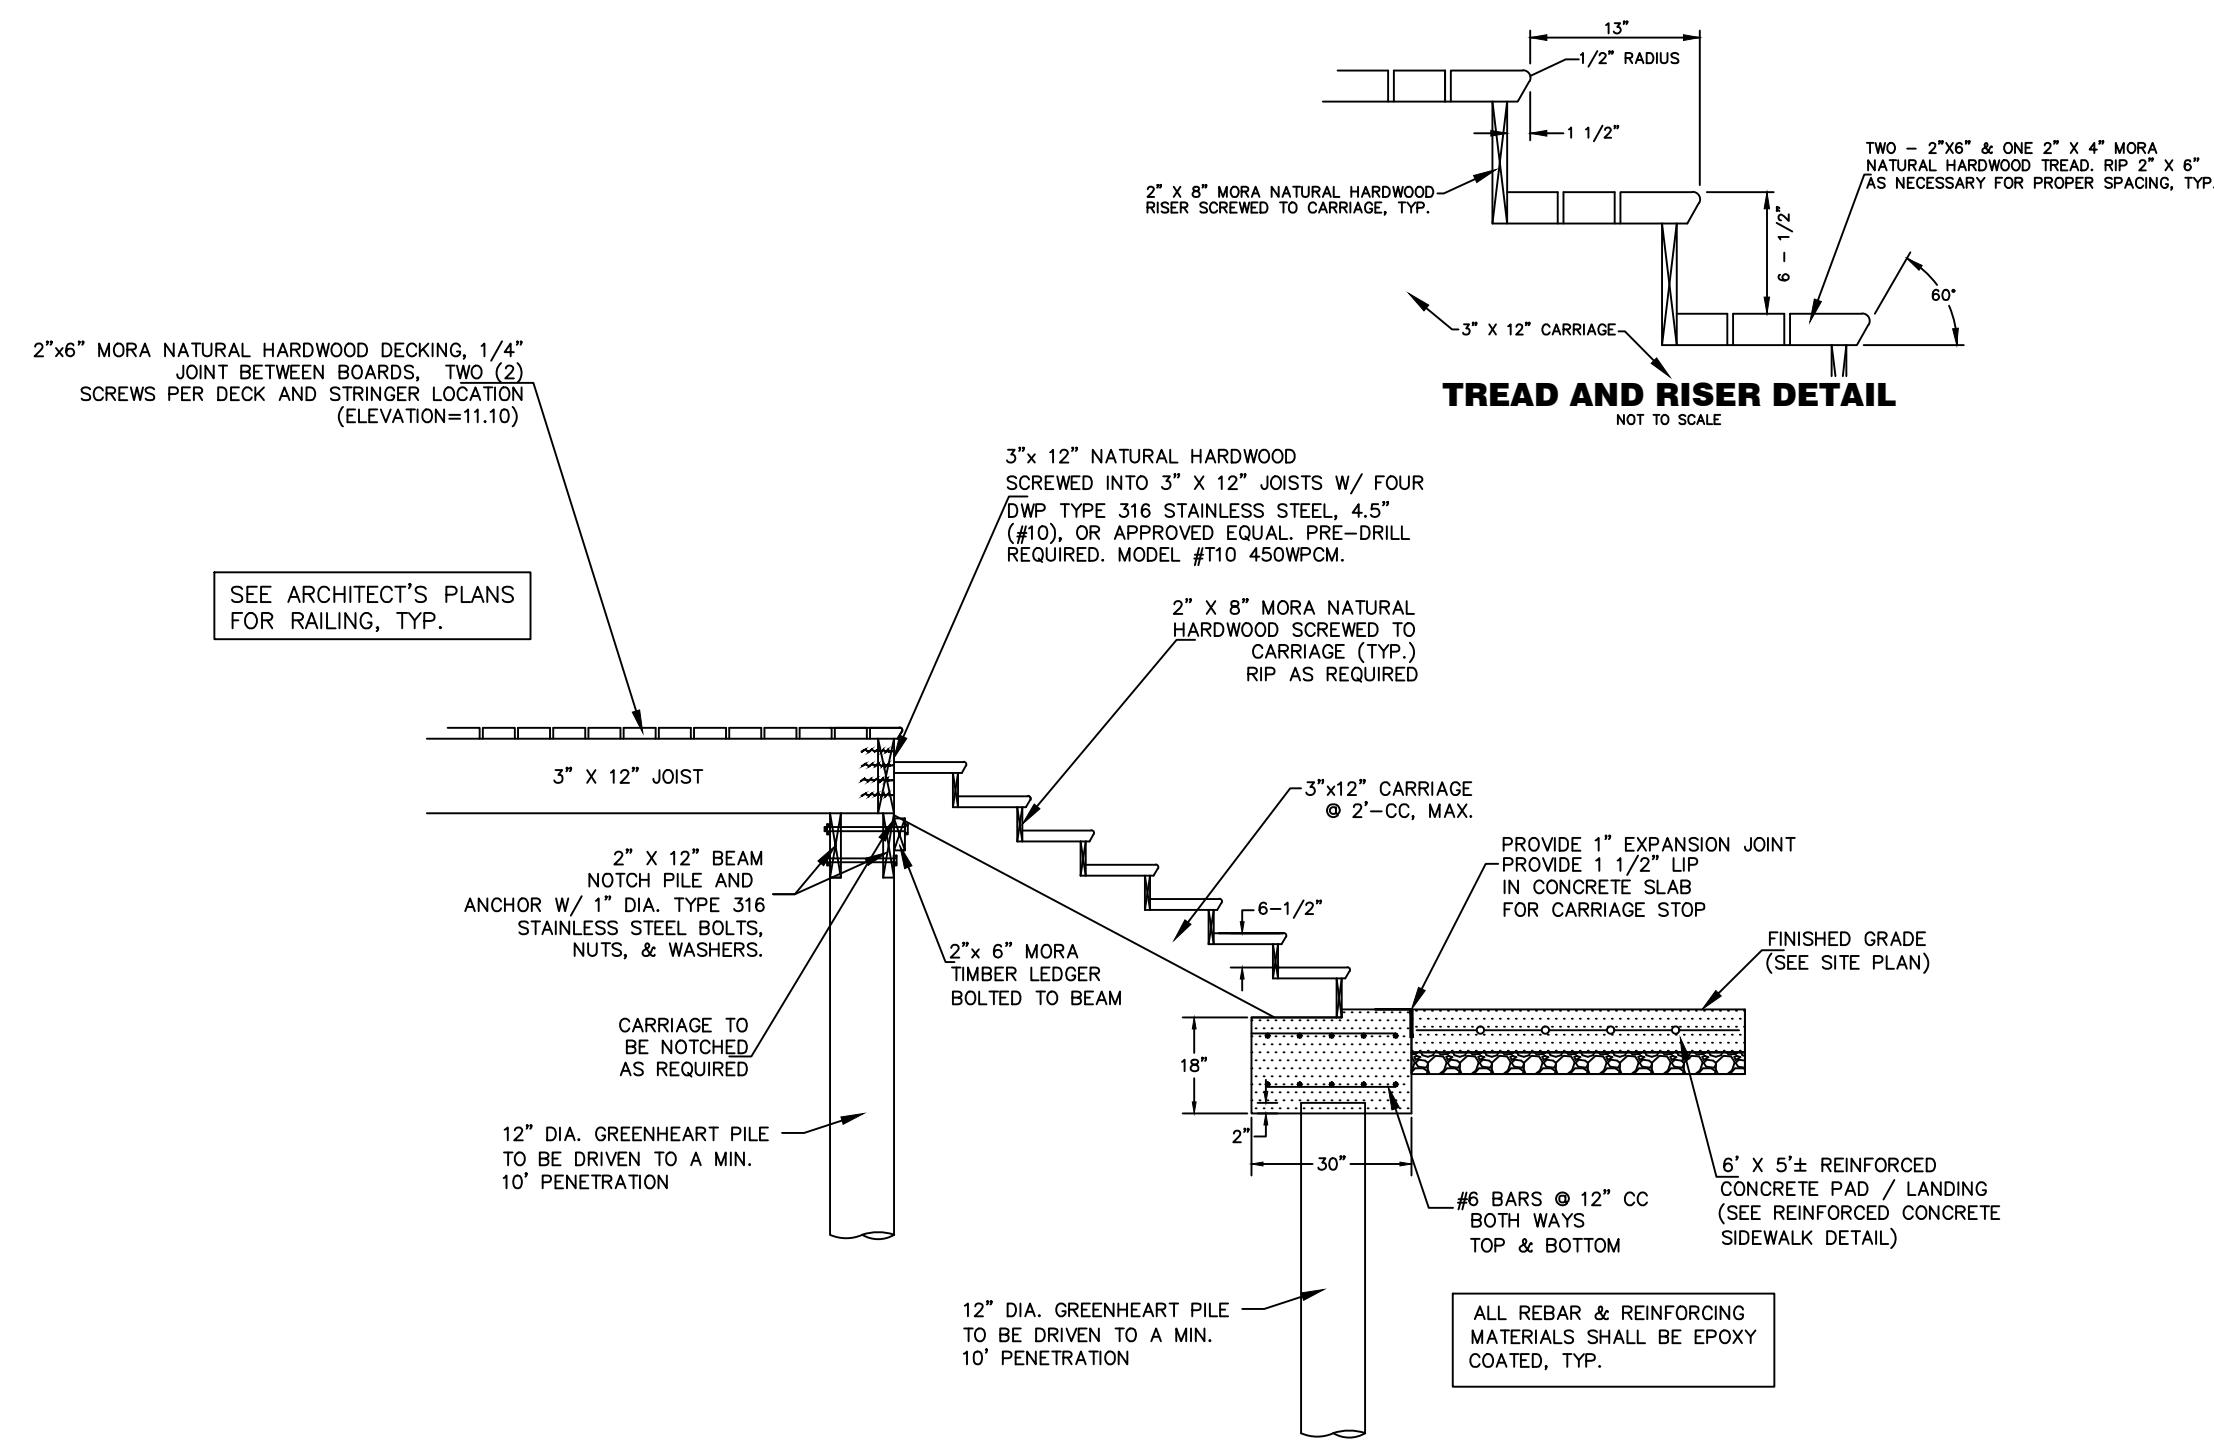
13"

1/2" RADIUS

1 1/2"

TWO – 2"X6" & ONE 2" X 4" MORA NATURAL HARDWOOD TREAD. RIP 2" X 6" AS NECESSARY FOR PROPER SPACING, TYP.

2" X 8" MORA NATURAL HARDWOOD RISER SCREWED TO CARRIAGE, TYP.

6 – 1/2"

60°

3" X 12" CARRIAGE

TREAD AND RISER DETAIL
NOT TO SCALE

2"x6" MORA NATURAL HARDWOOD DECKING, 1/4" JOINT BETWEEN BOARDS, TWO (2) SCREWS PER DECK AND STRINGER LOCATION (ELEVATION=11.10)

3"x 12" NATURAL HARDWOOD SCREWED INTO 3" X 12" JOISTS W/ FOUR DWP TYPE 316 STAINLESS STEEL, 4.5" (#10), OR APPROVED EQUAL. PRE–DRILL REQUIRED. MODEL #T10 450WPCM.

SEE ARCHITECT'S PLANS FOR RAILING, TYP.

2" X 8" MORA NATURAL HARDWOOD SCREWED TO CARRIAGE (TYP.) RIP AS REQUIRED

3" X 12" JOIST

3"x12" CARRIAGE @ 2'–CC, MAX.

PROVIDE 1" EXPANSION JOINT
PROVIDE 1 1/2" LIP IN CONCRETE SLAB FOR CARRIAGE STOP

2" X 12" BEAM NOTCH PILE AND ANCHOR W/ 1" DIA. TYPE 316 STAINLESS STEEL BOLTS, NUTS, & WASHERS.

6–1/2"

2"x 6" MORA TIMBER LEDGER BOLTED TO BEAM

FINISHED GRADE (SEE SITE PLAN)

CARRIAGE TO BE NOTCHED AS REQUIRED

18"

12" DIA. GREENHEART PILE TO BE DRIVEN TO A MIN. 10' PENETRATION

2"

30"

6' X 5'± REINFORCED CONCRETE PAD / LANDING (SEE REINFORCED CONCRETE SIDEWALK DETAIL)

#6 BARS @ 12" CC BOTH WAYS TOP & BOTTOM

12" DIA. GREENHEART PILE TO BE DRIVEN TO A MIN. 10' PENETRATION

ALL REBAR & REINFORCING MATERIALS SHALL BE EPOXY COATED, TYP.